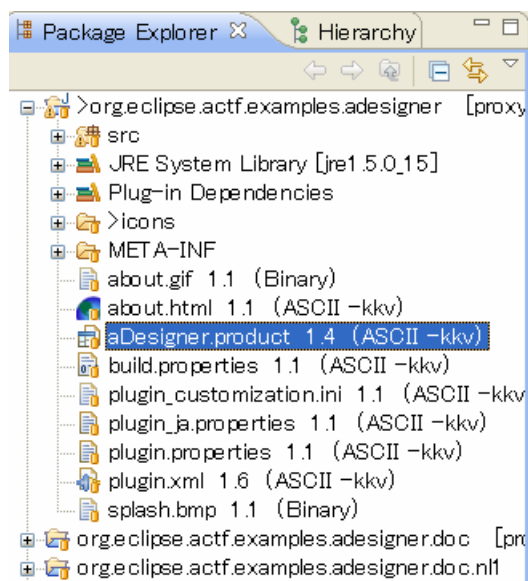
Package Explorer ✕ Hierarchy

>org.eclipse.actf.examples.adesigner [proxy
src
JRE System Library [jre1.5.0_15]
Plug-in Dependencies
>icons
META-INF
about.gif 1.1 (Binary)
about.html 1.1 (ASCII -kkv)
aDesigner.product 1.4 (ASCII -kkv)
build.properties 1.1 (ASCII -kkv)
plugin_customization.ini 1.1 (ASCII -kkv
plugin_ja.properties 1.1 (ASCII -kkv)
plugin.properties 1.1 (ASCII -kkv)
plugin.xml 1.6 (ASCII -kkv)
splash.bmp 1.1 (Binary)
org.eclipse.actf.examples.adesigner.doc [pr
org.eclipse.actf.examples.adesigner.doc.nl1